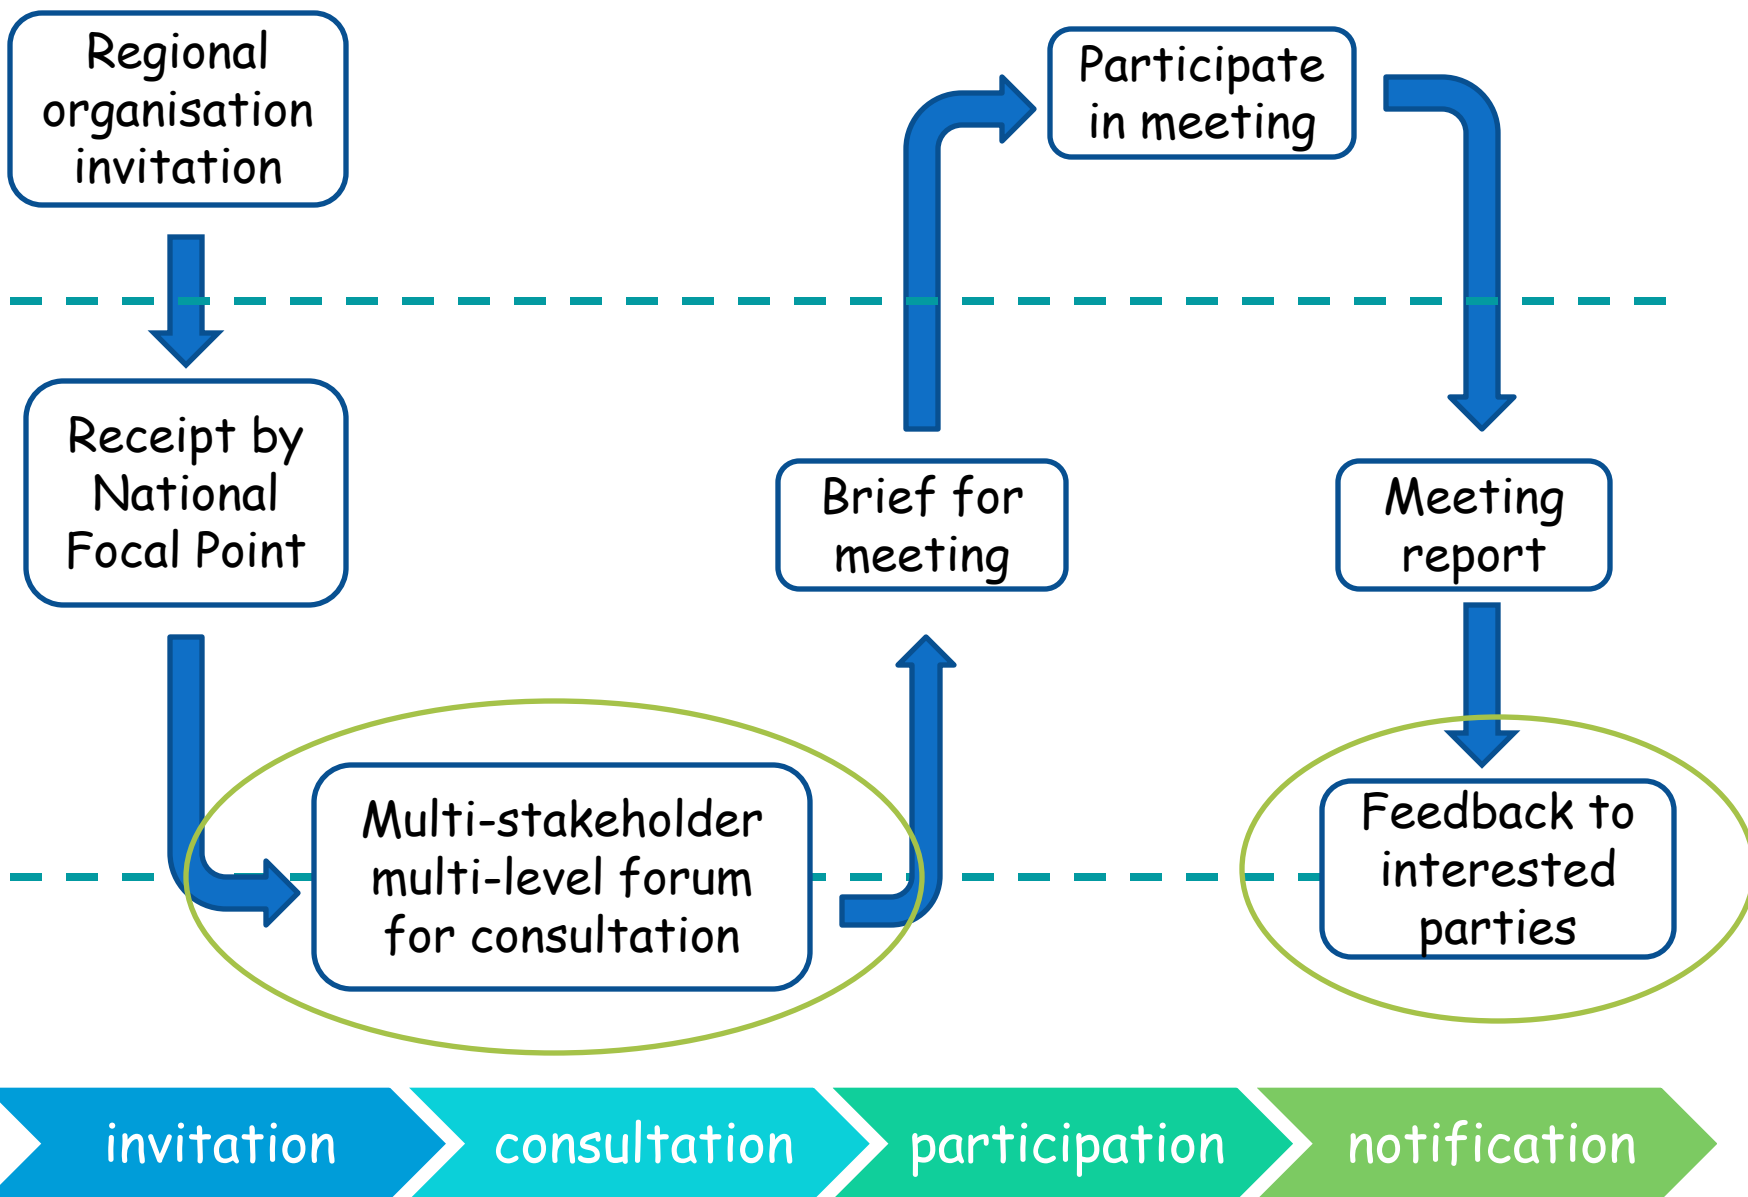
Regional organisation invitation

Participate in meeting

Receipt by National Focal Point

Brief for meeting

Meeting report

Multi-stakeholder multi-level forum for consultation

Feedback to interested parties

invitation

consultation

participation

notification